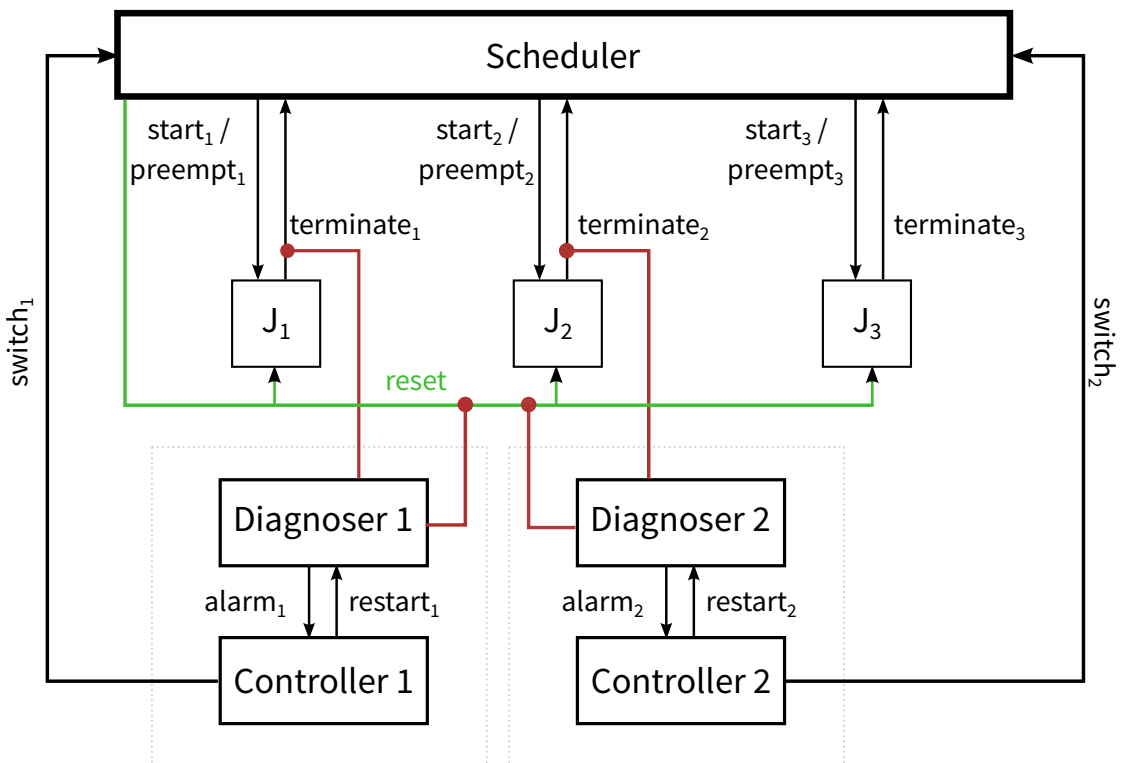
Scheduler

start$_1$ / preempt$_1$

terminate$_1$

start$_2$ / preempt$_2$

terminate$_2$

start$_3$ / preempt$_3$

terminate$_3$

switch$_1$

J$_1$

J$_2$

J$_3$

switch$_2$

reset

Diagnoser 1

Diagnoser 2

alarm$_1$

restart$_1$

alarm$_2$

restart$_2$

Controller 1

Controller 2